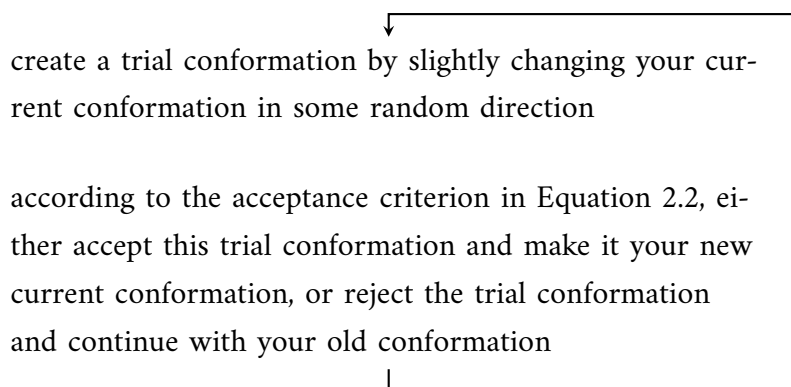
create a trial conformation by slightly changing your current conformation in some random direction

according to the acceptance criterion in Equation 2.2, either accept this trial conformation and make it your new current conformation, or reject the trial conformation and continue with your old conformation